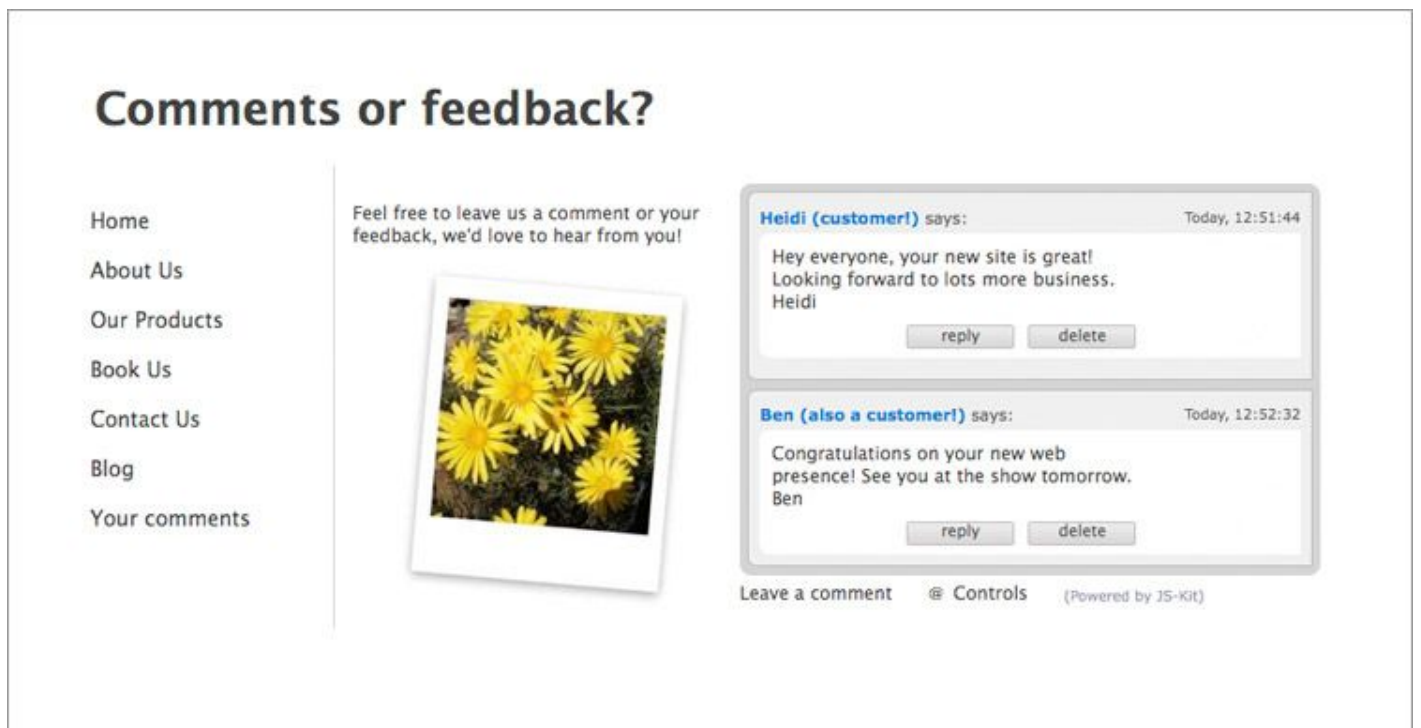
Comments or feedback?

Home

About Us

Our Products

Book Us

Contact Us

Blog

Your comments

Feel free to leave us a comment or your feedback, we'd love to hear from you!

Heidi (customer!) says: Today, 12:51:44

Hey everyone, your new site is great! Looking forward to lots more business. Heidi

reply delete

Ben (also a customer!) says: Today, 12:52:32

Congratulations on your new web presence! See you at the show tomorrow. Ben

reply delete

Leave a comment Controls (Powered by JS-Kit)